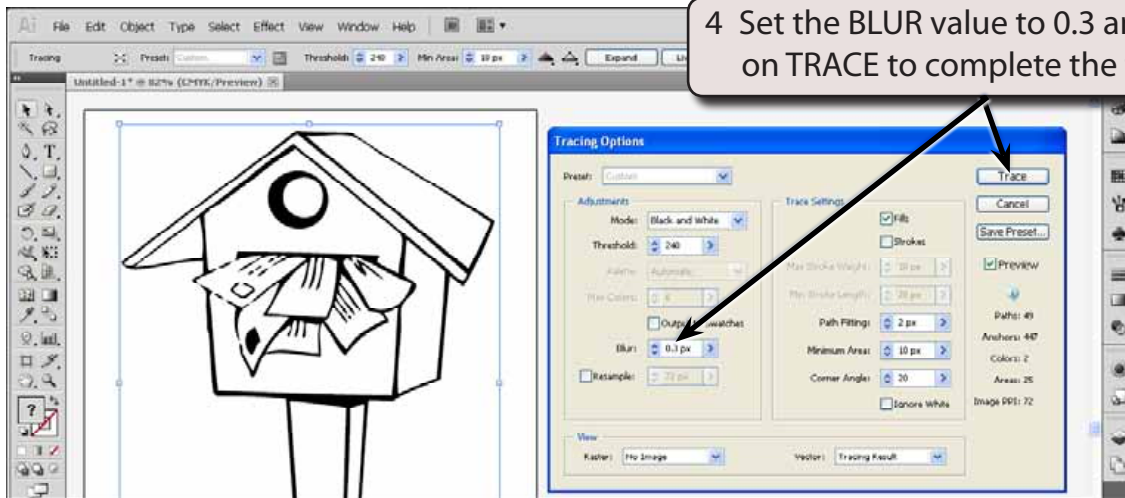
Ai File Edit Object Type Select Effect View Window Help

Tracing Preset: Custom Threshold: 240 Min Area: 10 px Expand Li

Untitled-1* @ 82% (CMYK/Preview)

4 Set the BLUR value to 0.3 ar on TRACE to complete the

Tracing Options

Preset: Custom

Adjustments

Mode: Black and White

Threshold: 240

Palette: Automatic

Max Colors: 6

Output to Swatches

Blur: 0.3 px

Resample: 72 px

Trace Settings

Fills

Strokes

Max Stroke Weight: 10 px

Min Stroke Length: 20 px

Path Fitting: 2 px

Minimum Area: 10 px

Corner Angle: 20

Ignore White

Trace

Cancel

Save Preset...

Preview

Paths: 49

Anchors: 447

Colors: 2

Areas: 25

Image PPI: 72

View

Raster: No Image

Vector: Tracing Result